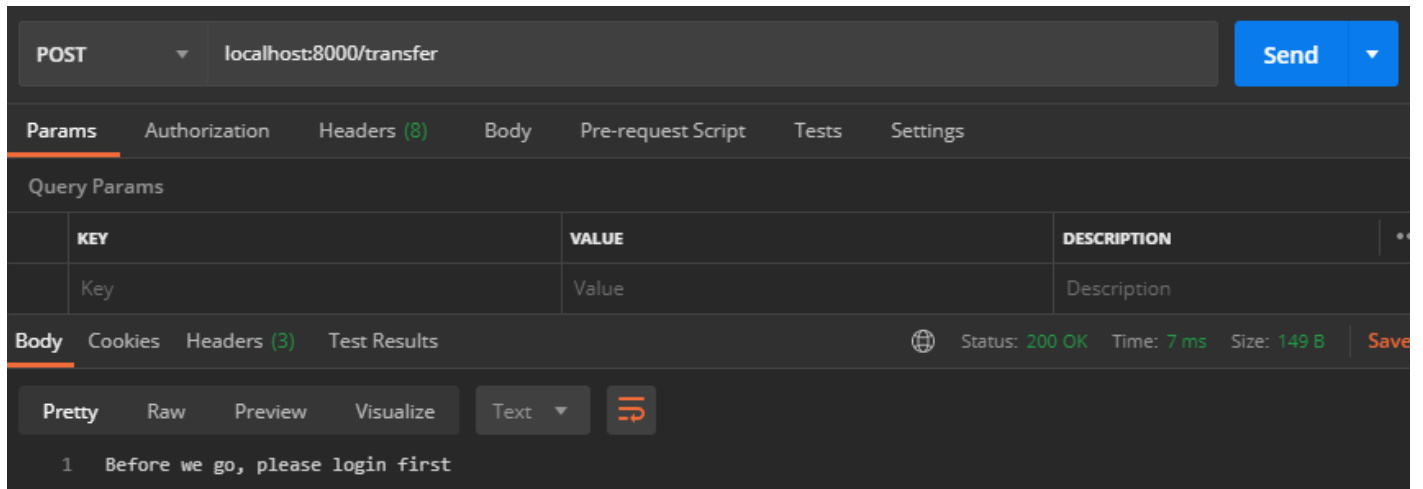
POST localhost:8000/transfer Send

Params Authorization Headers (8) Body Pre-request Script Tests Settings

Query Params

| KEY | VALUE | DESCRIPTION |
|---|---|---|
| Key | Value | Description |

Body Cookies Headers (3) Test Results Status: 200 OK Time: 7 ms Size: 149 B Save

Pretty Raw Preview Visualize Text

1 Before we go, please login first